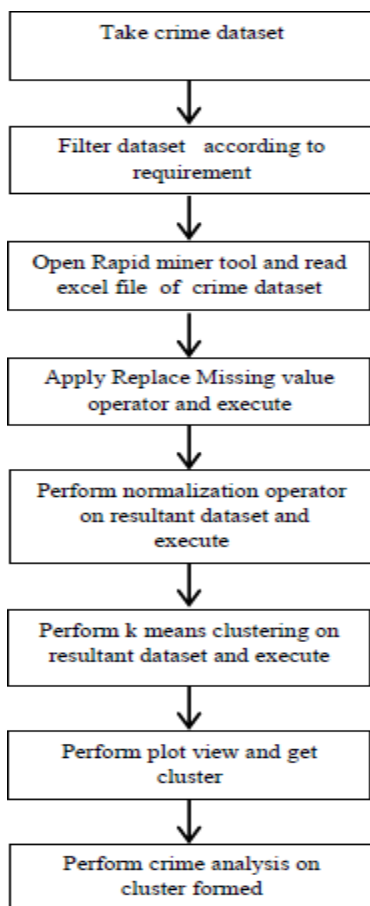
Take crime dataset

Filter dataset according to requirement

Open Rapid miner tool and read excel file of crime dataset

Apply Replace Missing value operator and execute

Perform normalization operator on resultant dataset and execute

Perform k means clustering on resultant dataset and execute

Perform plot view and get cluster

Perform crime analysis on cluster formed